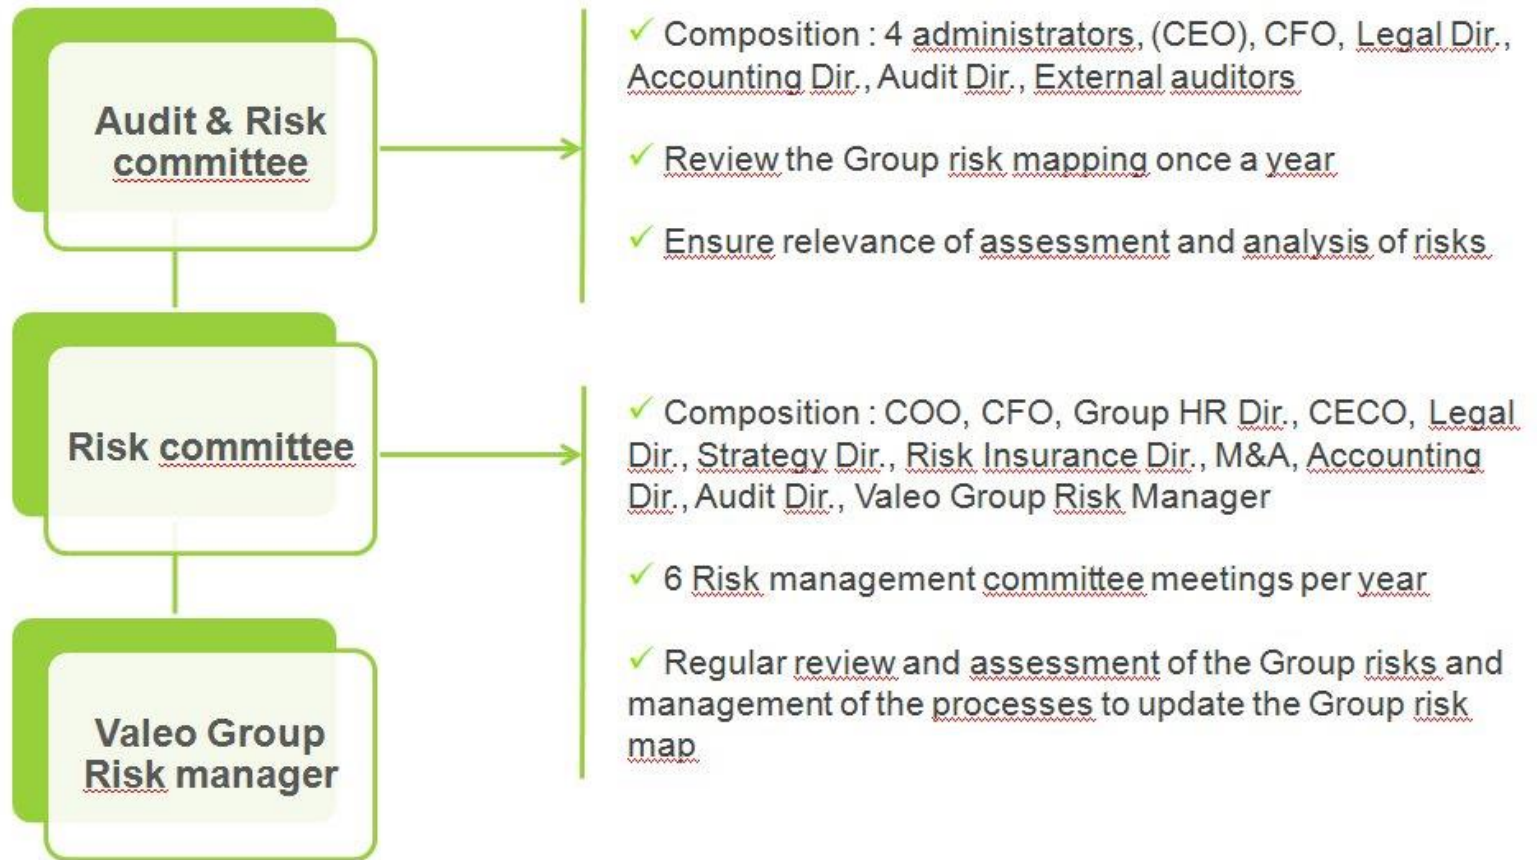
Audit & Risk committee

Risk committee

Valeo Group Risk manager

✓ Composition : 4 administrators, (CEO), CFO, Legal Dir., Accounting Dir., Audit Dir., External auditors

✓ Review the Group risk mapping once a year

✓ Ensure relevance of assessment and analysis of risks

✓ Composition : COO, CFO, Group HR Dir., CECO, Legal Dir., Strategy Dir., Risk Insurance Dir., M&A, Accounting Dir., Audit Dir., Valeo Group Risk Manager

✓ 6 Risk management committee meetings per year

✓ Regular review and assessment of the Group risks and management of the processes to update the Group risk map